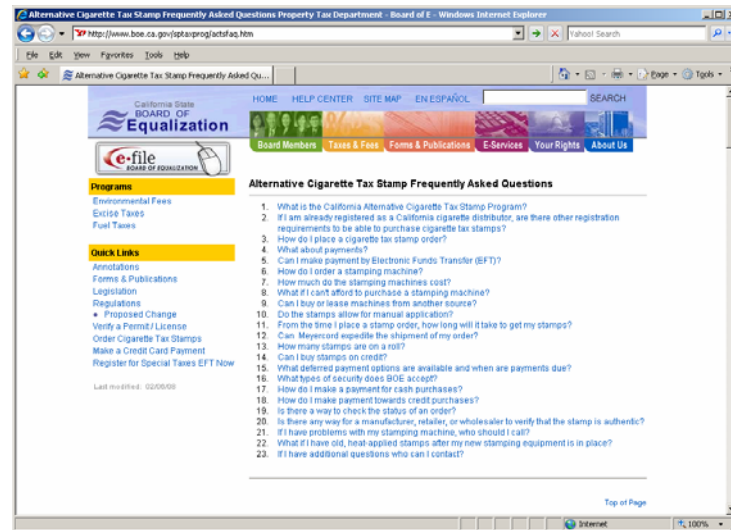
Alternative Cigarette Tax Stamp Frequently Asked Questions Property Tax Department - Board of E - Windows Internet Explorer

http://www.boe.ca.gov/sptaxprog/actsfaq.htm

Yahoo! Search

File Edit View Favorites Tools Help

Alternative Cigarette Tax Stamp Frequently Asked Qu...

Page Tools

California State BOARD OF Equalization

HOME HELP CENTER SITE MAP EN ESPAÑOL SEARCH

Board Members Taxes & Fees Forms & Publications E-Services Your Rights About Us

e-file BOARD OF EQUALIZATION

Programs
Environmental Fees
Excise Taxes
Fuel Taxes

Quick Links
Annotations
Forms & Publications
Legislation
Regulations
• Proposed Change
Verify a Permit / License
Order Cigarette Tax Stamps
Make a Credit Card Payment
Register for Special Taxes EFT Now

Last modified: 02/06/08

Alternative Cigarette Tax Stamp Frequently Asked Questions

1. What is the California Alternative Cigarette Tax Stamp Program?
2. If I am already registered as a California cigarette distributor, are there other registration requirements to be able to purchase cigarette tax stamps?
3. How do I place a cigarette tax stamp order?
4. What about payments?
5. Can I make payment by Electronic Funds Transfer (EFT)?
6. How do I order a stamping machine?
7. How much do the stamping machines cost?
8. What if I can't afford to purchase a stamping machine?
9. Can I buy or lease machines from another source?
10. Do the stamps allow for manual application?
11. From the time I place a stamp order, how long will it take to get my stamps?
12. Can Meyercord expedite the shipment of my order?
13. How many stamps are on a roll?
14. Can I buy stamps on credit?
15. What deferred payment options are available and when are payments due?
16. What types of security does BOE accept?
17. How do I make a payment for cash purchases?
18. How do I make payment towards credit purchases?
19. Is there a way to check the status of an order?
20. Is there any way for a manufacturer, retailer, or wholesaler to verify that the stamp is authentic?
21. If I have problems with my stamping machine, who should I call?
22. What if I have old, heat-applied stamps after my new stamping equipment is in place?
23. If I have additional questions who can I contact?

Top of Page

Internet

100%